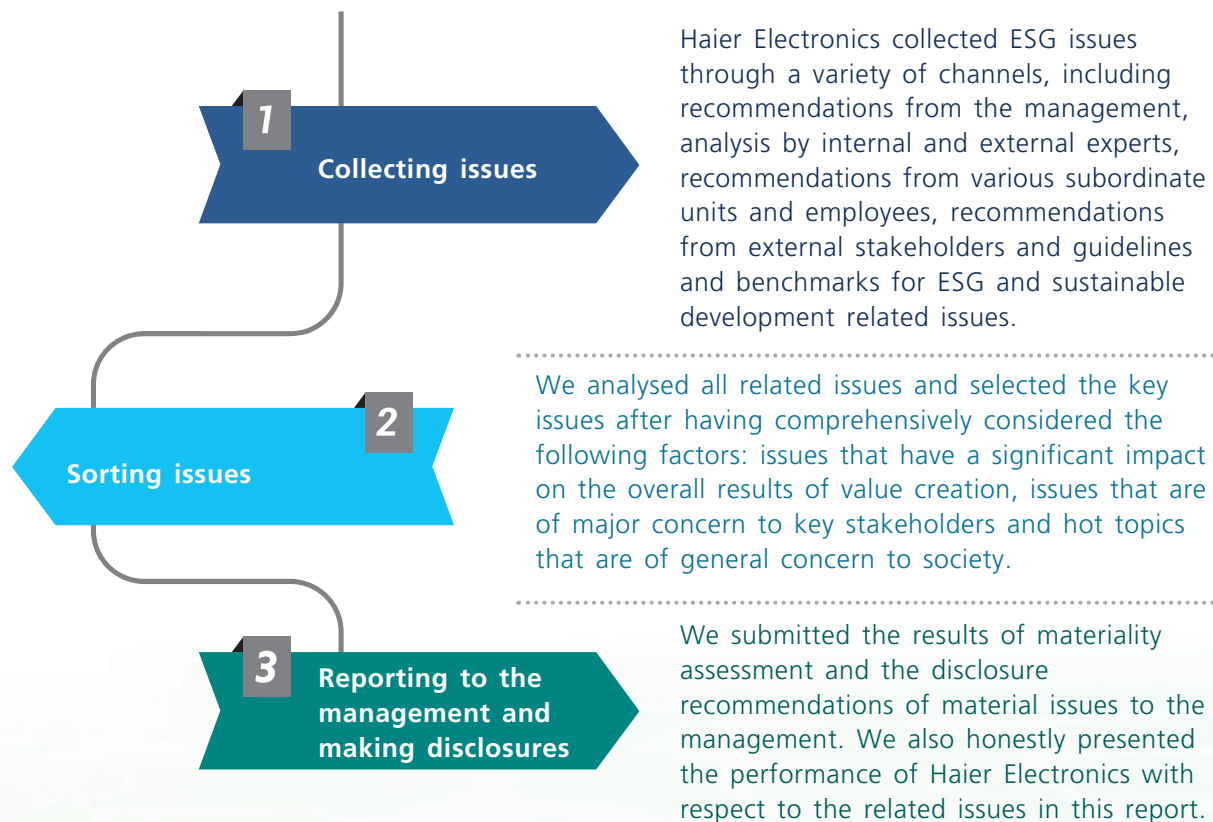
1
Collecting issues

Haier Electronics collected ESG issues through a variety of channels, including recommendations from the management, analysis by internal and external experts, recommendations from various subordinate units and employees, recommendations from external stakeholders and guidelines and benchmarks for ESG and sustainable development related issues.

2
Sorting issues

We analysed all related issues and selected the key issues after having comprehensively considered the following factors: issues that have a significant impact on the overall results of value creation, issues that are of major concern to key stakeholders and hot topics that are of general concern to society.

3
Reporting to the management and making disclosures

We submitted the results of materiality assessment and the disclosure recommendations of material issues to the management. We also honestly presented the performance of Haier Electronics with respect to the related issues in this report.